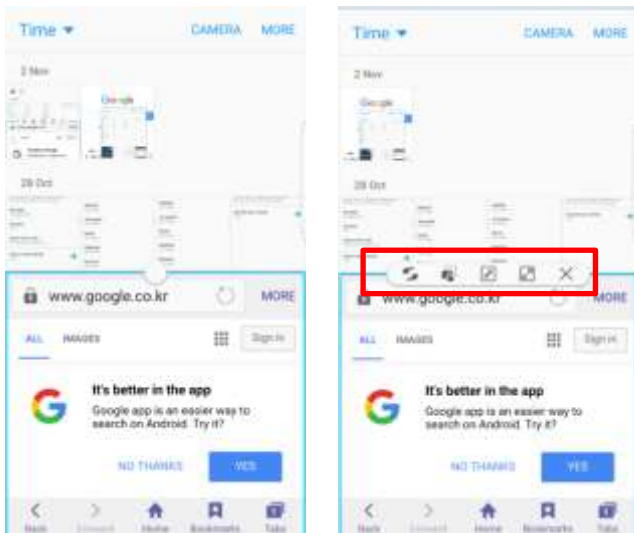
Time ▾ CAMERA MORE

2 Nov

Google

28 Oct

www.google.co.kr MORE

ALL IMAGES Sign in

It's better in the app

Google app is an easier way to search on Android. Try it?

NO THANKS YES

Back Forward Home Bookmarks Tabs

Time ▾ CAMERA MORE

2 Nov

Google

28 Oct

www.google.co.kr MORE

ALL IMAGES Sign in

It's better in the app

Google app is an easier way to search on Android. Try it?

NO THANKS YES

Back Forward Home Bookmarks Tabs